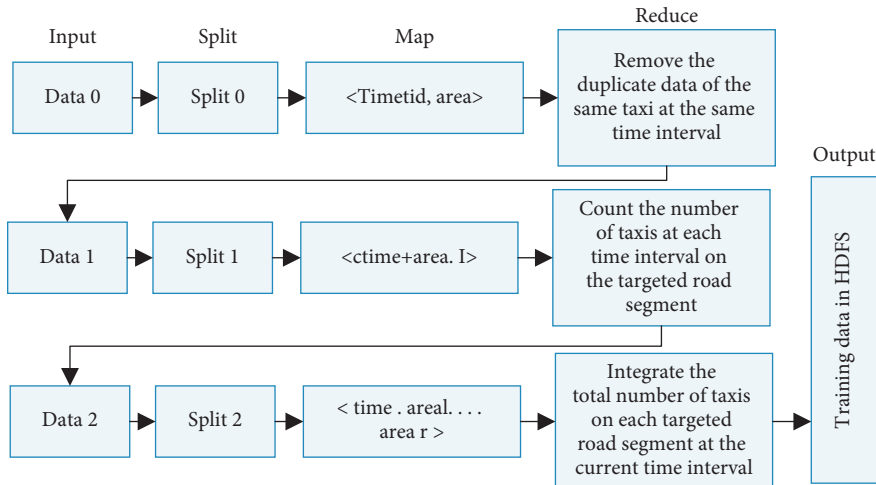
Input

Split

Map

Reduce

Data 0

Split 0

<Timetid, area>

Remove the duplicate data of the same taxi at the same time interval

Output

Data 1

Split 1

<ctime+area. I>

Count the number of taxis at each time interval on the targeted road segment

Training data in HDFS

Data 2

Split 2

< time . areal. . . . area r >

Integrate the total number of taxis on each targeted road segment at the current time interval